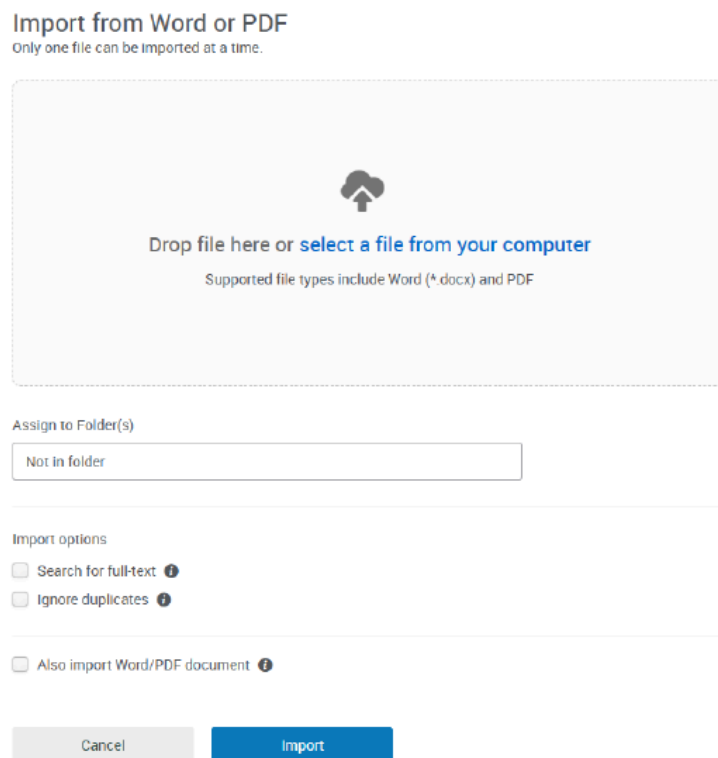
Import from Word or PDF
Only one file can be imported at a time.

Drop file here or select a file from your computer
Supported file types include Word (*.docx) and PDF

Assign to Folder(s)
Not in folder

Import options
Search for full-text
Ignore duplicates

Also import Word/PDF document

Cancel
Import